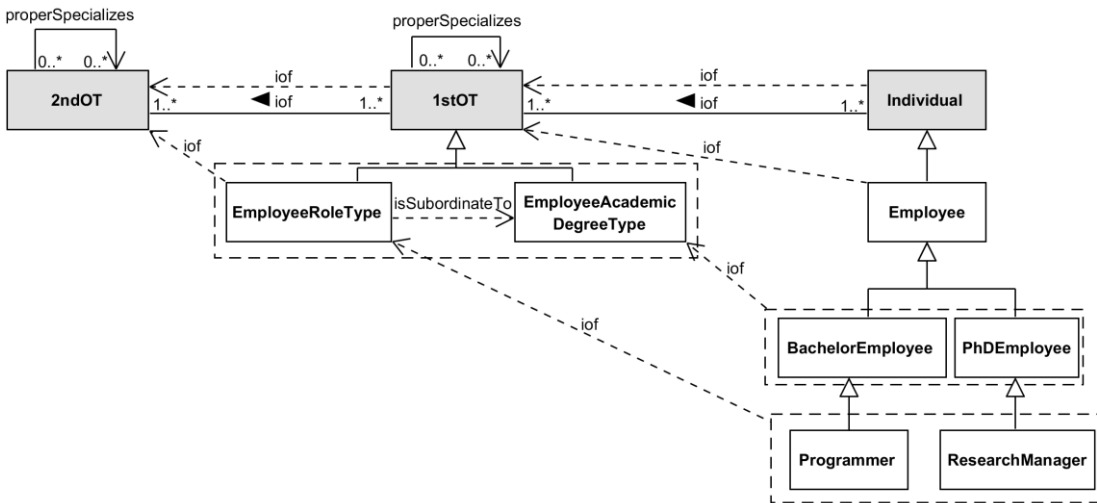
properSpecializes
0..* 0..*
2ndOT
1..*
iof
iof
1..*
properSpecializes
0..* 0..*
1stOT
1..*
iof
iof
1..*
Individual
iof
iof
EmployeeRoleType
isSubordinateTo
EmployeeAcademicDegreeType
Employee
iof
iof
BachelorEmployee
PhDEmployee
Programmer
ResearchManager